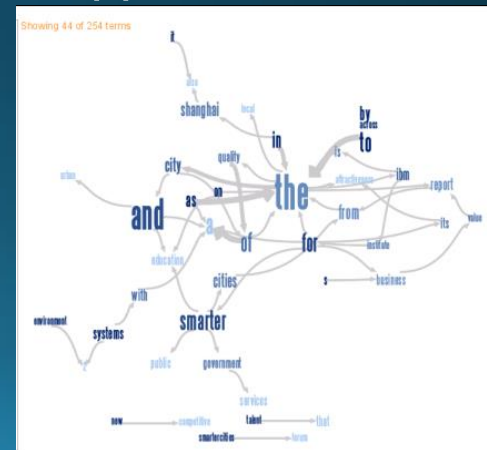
Showing 44 of 254 terms

a
also
shanghai
local
by
actions
to
in
is
city
quality
ibm
on
the
infrastructure
report
urban
as
and
from
its
value
a
of
for
institute
education
with
cities
s
business
environment
systems
smarter
c
public
government
services
new
competitive
talent
that
smartercities
forum